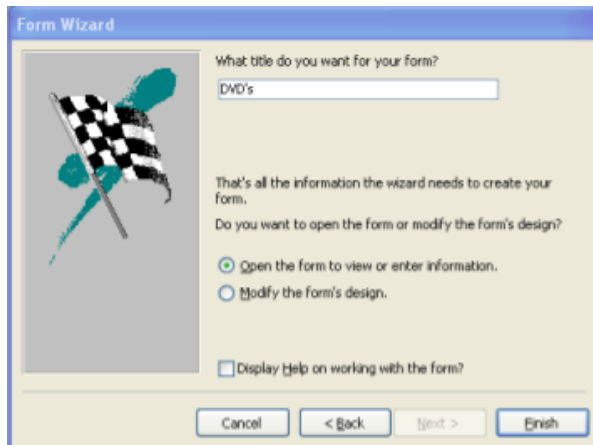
Form Wizard

What title do you want for your form?

DVD's

That's all the information the wizard needs to create your form.

Do you want to open the form or modify the form's design?

Open the form to view or enter information.

Modify the form's design.

Display Help on working with the form?

Cancel

< Back

Next >

Finish